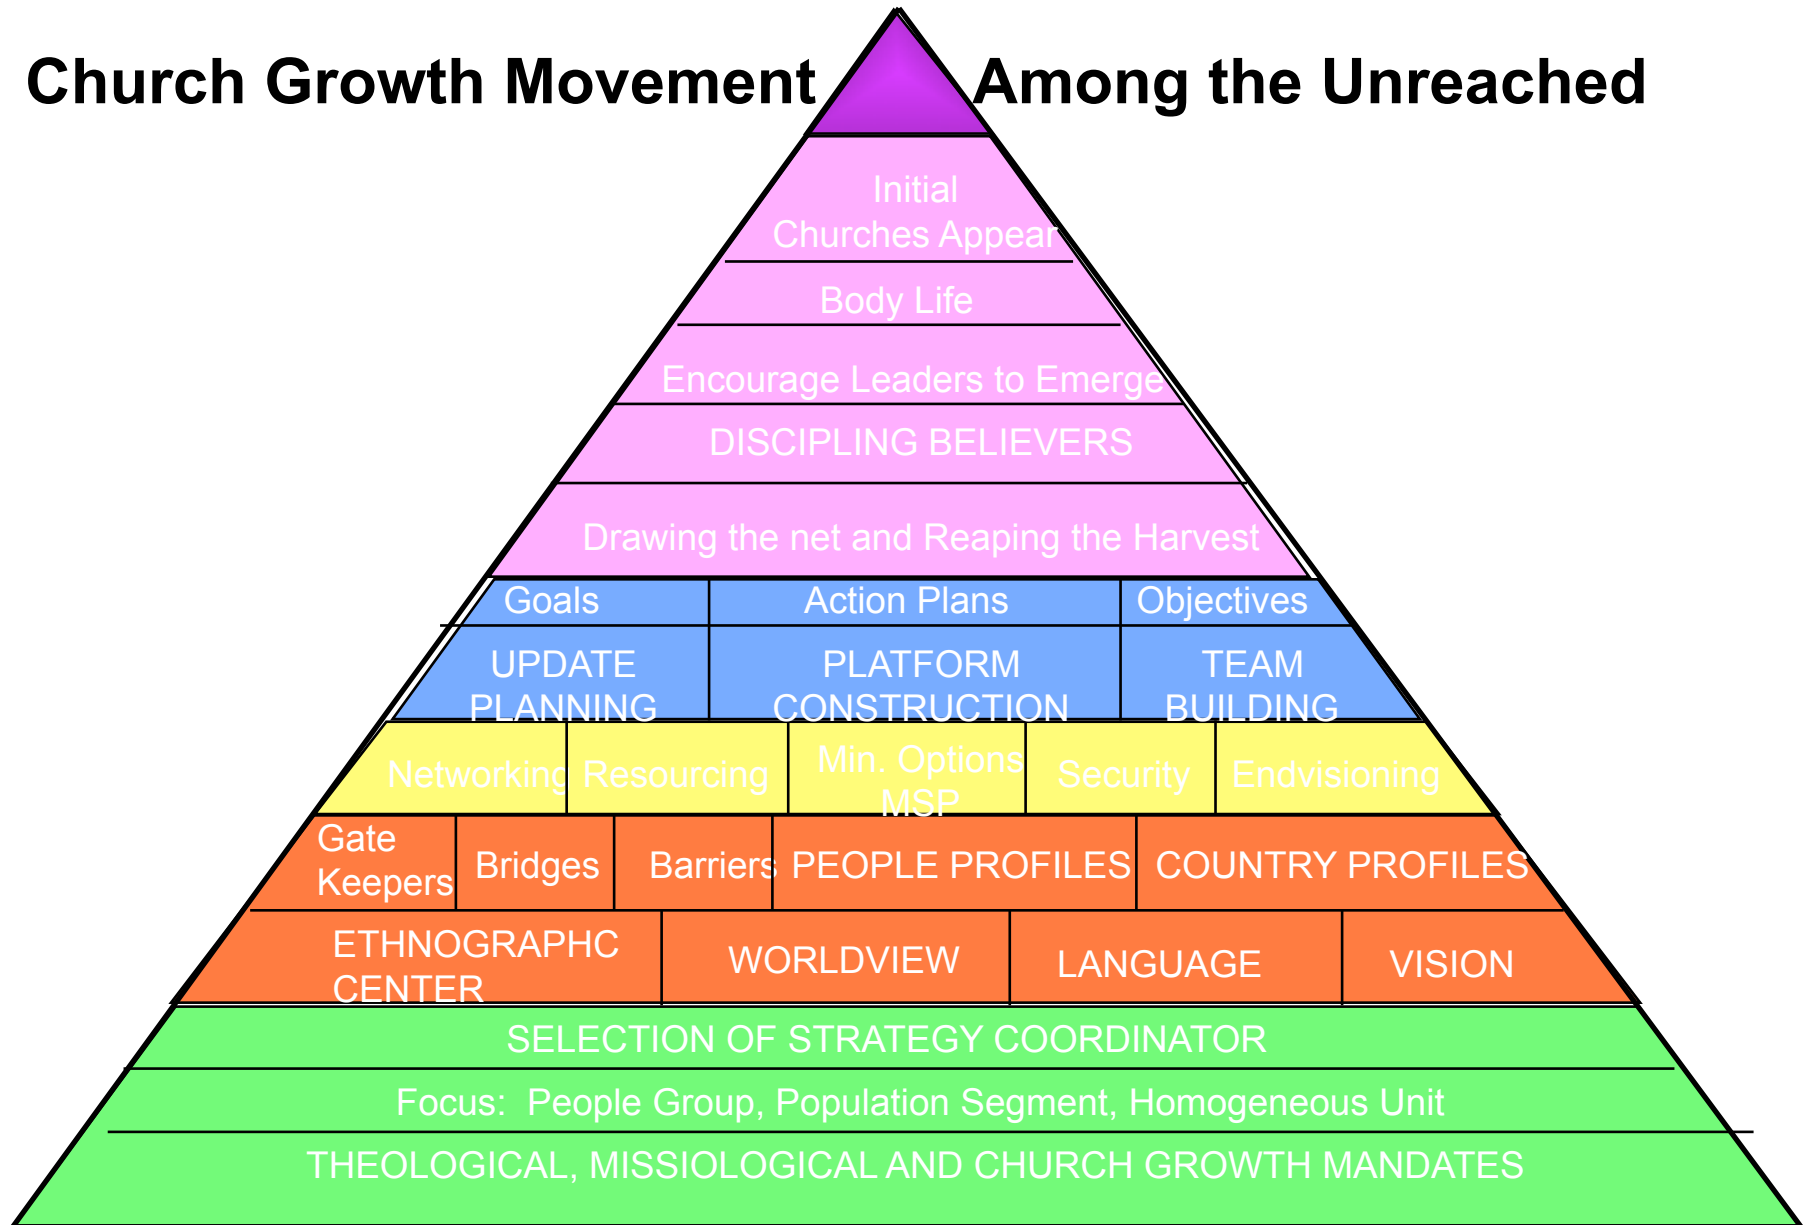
Church Growth Movement Among the Unreached

Initial Churches Appear

Body Life

Encourage Leaders to Emerge

DISCIPLING BELIEVERS

Drawing the net and Reaping the Harvest

| Goals | Action Plans | Objectives |
|---|---|---|
| UPDATE PLANNING | PLATFORM CONSTRUCTION | TEAM BUILDING |

| Networking | Resourcing | Min. Options MSP | Security | Endvisioning |
|---|---|---|---|---|

| Gate Keepers | Bridges | Barriers | PEOPLE PROFILES | COUNTRY PROFILES |
|---|---|---|---|---|

| ETHNOGRAPHC CENTER | WORLDVIEW | LANGUAGE | VISION |
|---|---|---|---|

SELECTION OF STRATEGY COORDINATOR

Focus: People Group, Population Segment, Homogeneous Unit

THEOLOGICAL, MISSIOLOGICAL AND CHURCH GROWTH MANDATES